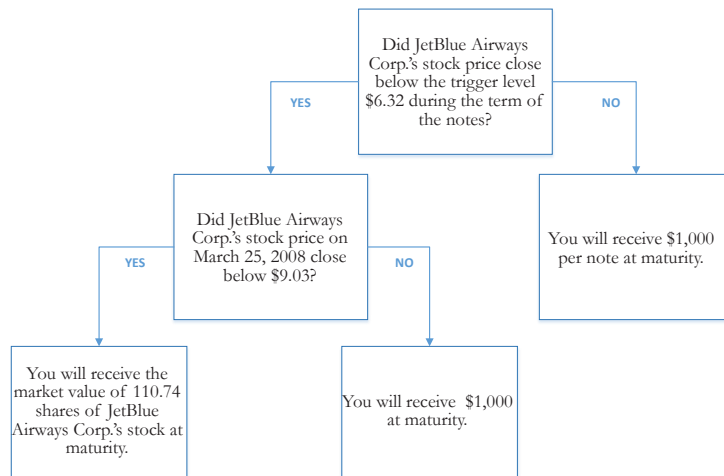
Did JetBlue Airways Corp.'s stock price close below the trigger level $6.32 during the term of the notes?

YES

NO

Did JetBlue Airways Corp.'s stock price on March 25, 2008 close below $9.03?

YES

NO

You will receive $1,000 per note at maturity.

You will receive the market value of 110.74 shares of JetBlue Airways Corp.'s stock at maturity.

You will receive $1,000 at maturity.